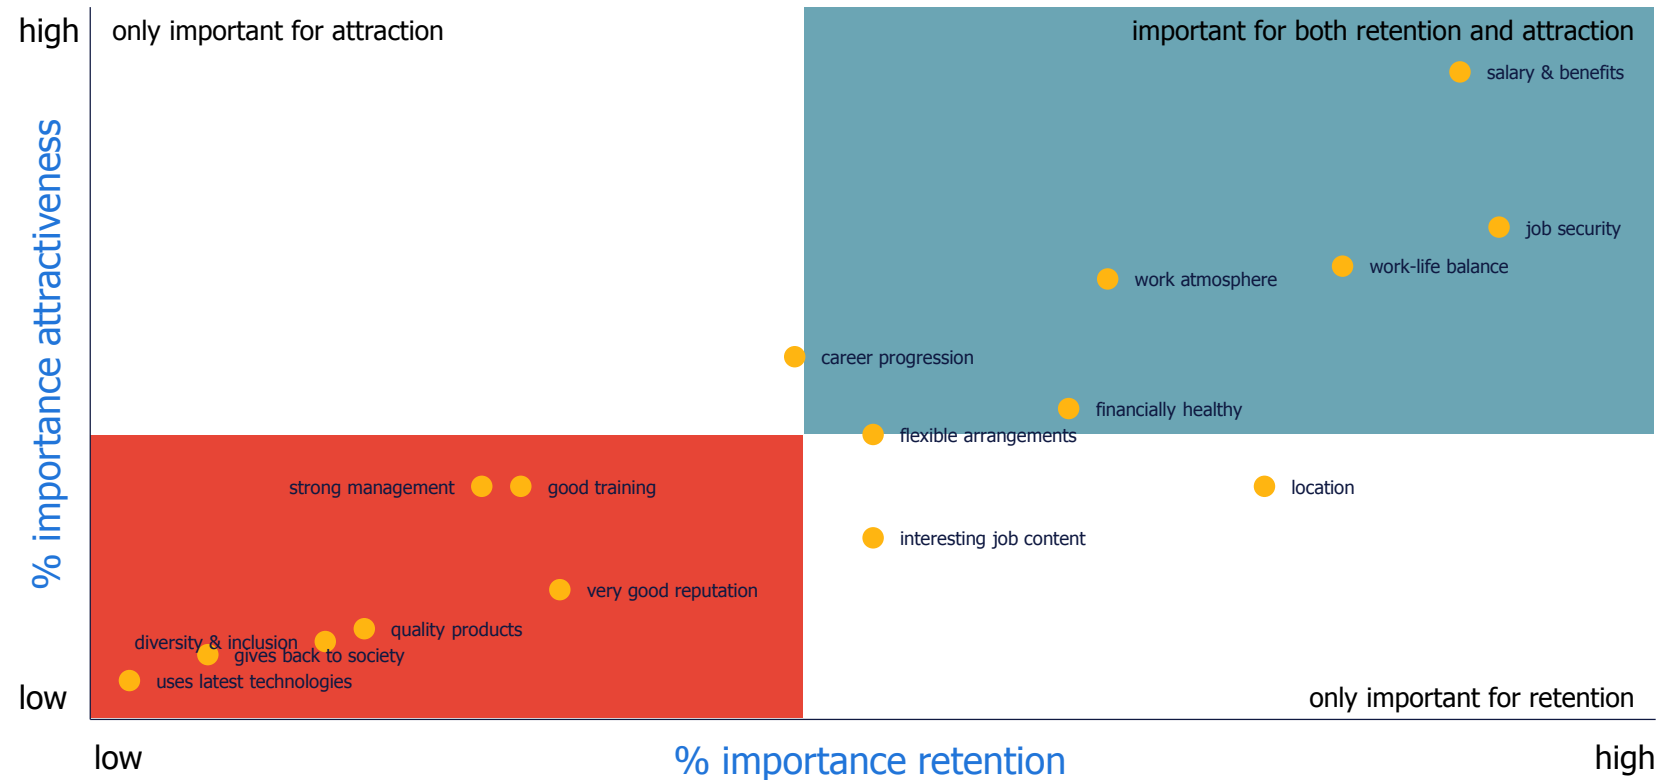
high

% importance attractiveness

low

only important for attraction

important for both retention and attraction

salary & benefits

job security

work-life balance

work atmosphere

career progression

financially healthy

flexible arrangements

strong management

good training

location

interesting job content

very good reputation

quality products

diversity & inclusion

gives back to society

uses latest technologies

only important for retention

low

% importance retention

high